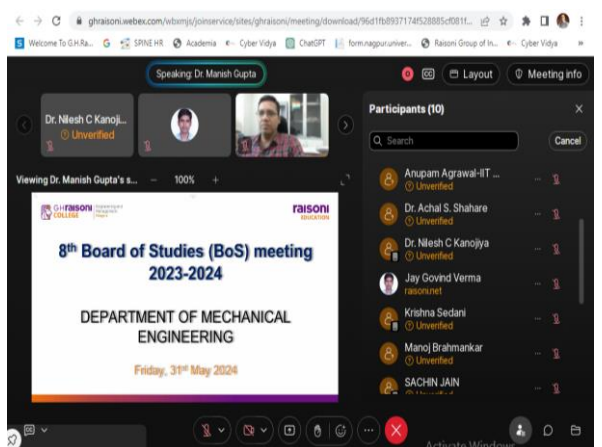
ghraisoni.webex.com/wbxmjs/joinservice/sites/ghraisoni/meeting/download/96d1fb8937174f528885cf081f...

Welcome To G.H.Ra... SPINE HR Academia Cyber Vidya ChatGPT form.nagpur.univer... Raisoni Group of In... Cyber Vidya

Speaking: Dr. Manish Gupta

Layout Meeting info

Dr. Nilesh C Kanoji...
Unverified

Viewing Dr. Manish Gupta's s... 100% +

Participants (10)

Search Cancel

Anupam Agrawal-IIT ...
Unverified

Dr. Achal S. Shahare
Unverified

Dr. Nilesh C Kanojiya
Unverified

Jay Govind Verma
raisoni.net

Krishna Sedani
Unverified

Manoj Brahmankar
Unverified

SACHIN JAIN

GHRaisoni COLLEGE

raisoni EDUCATION

8$^{th}$ Board of Studies (BoS) meeting 2023-2024

DEPARTMENT OF MECHANICAL ENGINEERING

Friday, 31$^{st}$ May 2024

Activate Windows